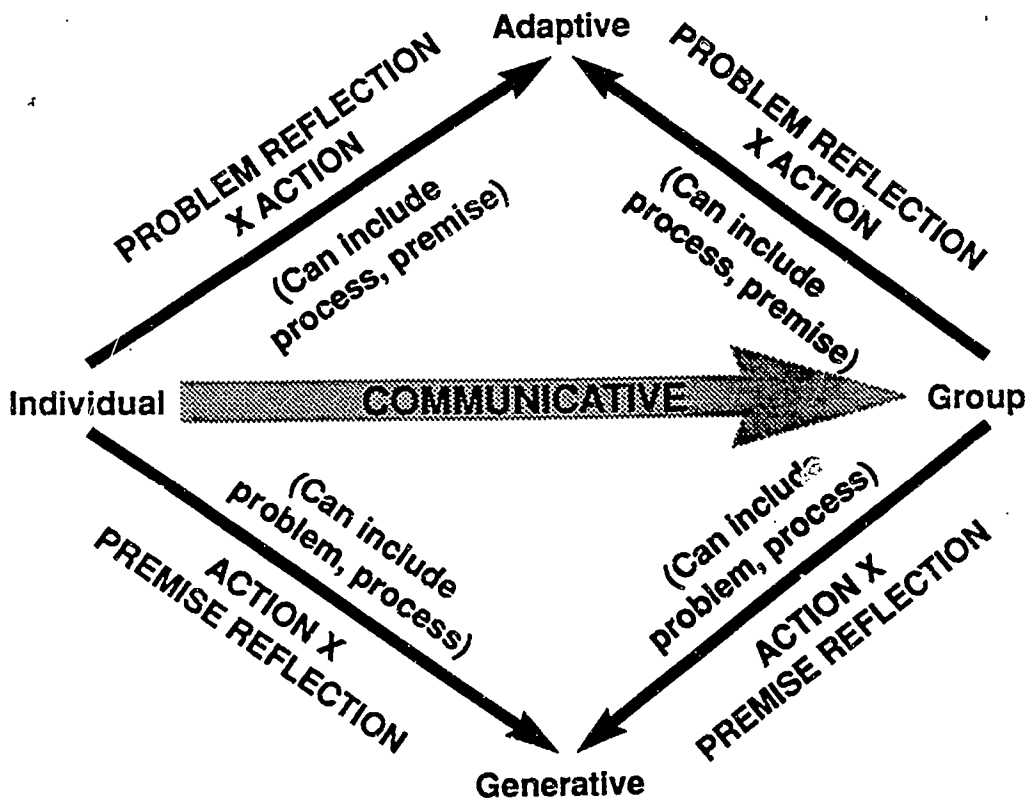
Adaptive

PROBLEM REFLECTION X ACTION

(Can include process, premise)

PROBLEM REFLECTION X ACTION

(Can include process, premise)

Individual

COMMUNICATIVE

Group

(Can include problem, process)

ACTION X PREMISE REFLECTION

(Can include problem, process)

ACTION X PREMISE REFLECTION

Generative